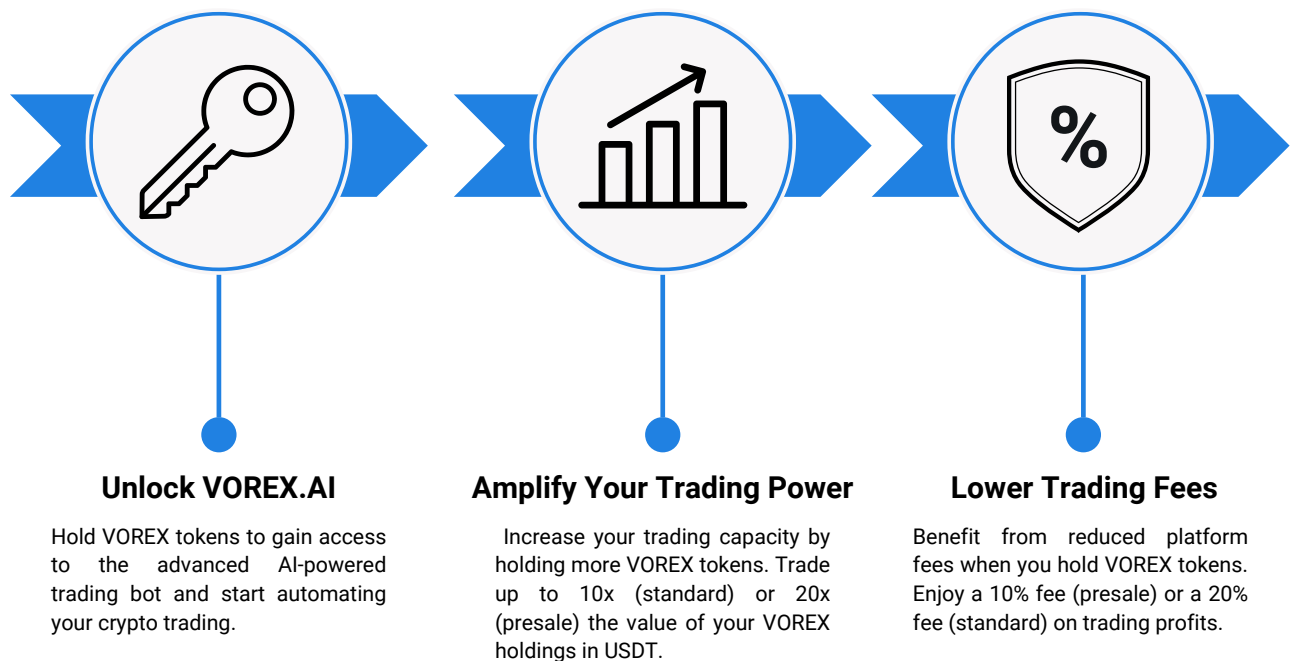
%

Unlock VOREX.AI

Hold VOREX tokens to gain access to the advanced AI-powered trading bot and start automating your crypto trading.

Amplify Your Trading Power

Increase your trading capacity by holding more VOREX tokens. Trade up to 10x (standard) or 20x (presale) the value of your VOREX holdings in USDT.

Lower Trading Fees

Benefit from reduced platform fees when you hold VOREX tokens. Enjoy a 10% fee (presale) or a 20% fee (standard) on trading profits.